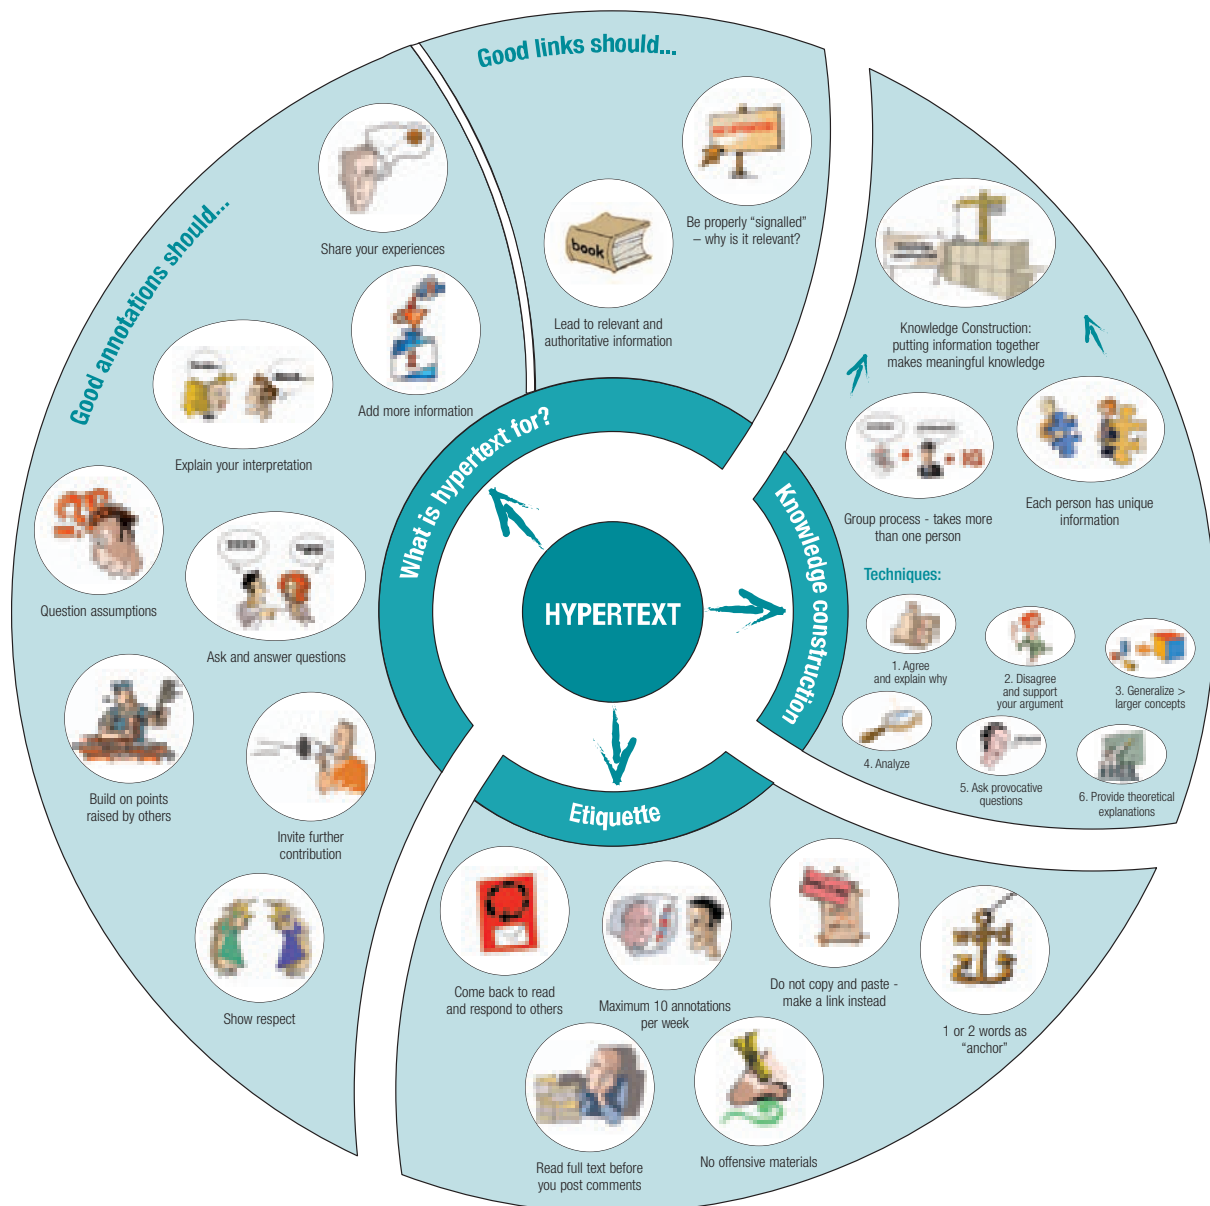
HYPERTEXT

What is hypertext for?

Good annotations should...

Share your experiences

Add more information

Explain your interpretation

Question assumptions

Ask and answer questions

Build on points raised by others

Invite further contribution

Show respect

Good links should...

Be properly "signalled" – why is it relevant?

book

Lead to relevant and authoritative information

Knowledge construction

Knowledge Construction: putting information together makes meaningful knowledge

Group process - takes more than one person

Each person has unique information

Techniques:

1. Agree and explain why

2. Disagree and support your argument

3. Generalize > larger concepts

4. Analyze

5. Ask provocative questions

6. Provide theoretical explanations

Etiquette

Come back to read and respond to others

Maximum 10 annotations per week

Do not copy and paste - make a link instead

1 or 2 words as "anchor"

Read full text before you post comments

No offensive materials